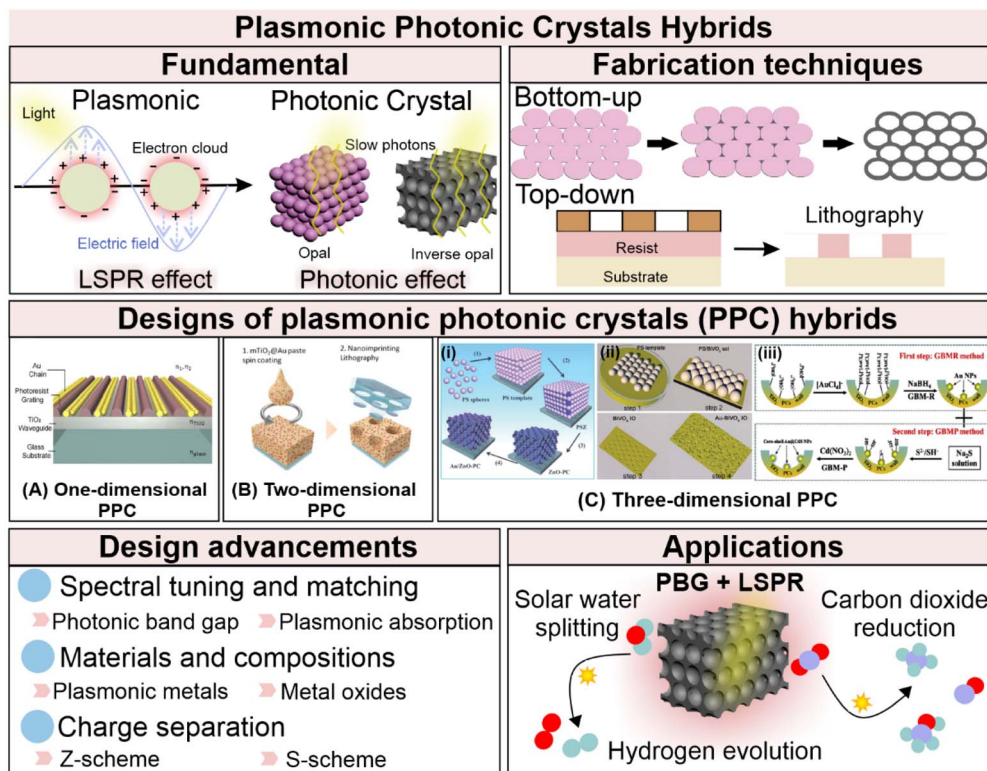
Plasmonic Photonic Crystals Hybrids

Fundamental

Light

Plasmonic

Photonic Crystal

Electron cloud

Slow photons

Electric field

Opal

Inverse opal

LSPR effect

Photonic effect

Fabrication techniques

Bottom-up

Top-down

Lithography

Resist

Substrate

Designs of plasmonic photonic crystals (PPC) hybrids

Au Chain

$n_1, n_2$

Photoresist Grating

$TiO_2$ Waveguide

$n_{TiO2}$

Glass Substrate

$n_{glass}$

(A) One-dimensional PPC

1. $mTiO_2$@Au paste spin coating

2. Nanoimprinting Lithography

(B) Two-dimensional PPC

(i)

PS spheres

PS template

PSZ

Au/ZnO-PC

ZnO-PC

(1)

(2)

(3)

(4)

(ii)

PS template

PS/$BiVO_4$ sol

step 1

step 2

$BiVO_4$ IO

Au-$BiVO_4$ IO

step 3

step 4

(iii)

First step: GBMR method

$[AuCl_4]^-$

$NaBH_4$

GBM-R

Au NPs

Second step: GBMP method

Core-shell Au@CdS NPs

$Cd(NO_3)_2$

GBM-P

$S^{2-}$/SH$^-$

$Na_2S$ solution

(C) Three-dimensional PPC

Design advancements

Spectral tuning and matching

Photonic band gap

Plasmonic absorption

Materials and compositions

Plasmonic metals

Metal oxides

Charge separation

Z-scheme

S-scheme

Applications

PBG + LSPR

Solar water splitting

Carbon dioxide reduction

Hydrogen evolution